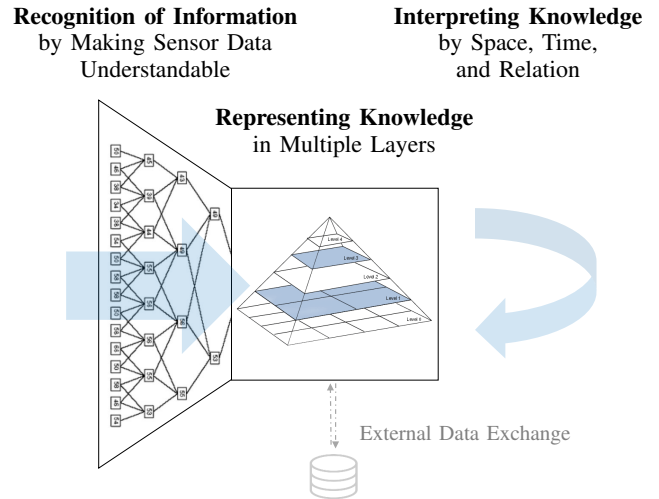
**Recognition of Information**
by Making Sensor Data Understandable

**Interpreting Knowledge**
by Space, Time, and Relation

**Representing Knowledge**
in Multiple Layers

Level 4

Level 3

Level 2

Level 1

Level 0

External Data Exchange